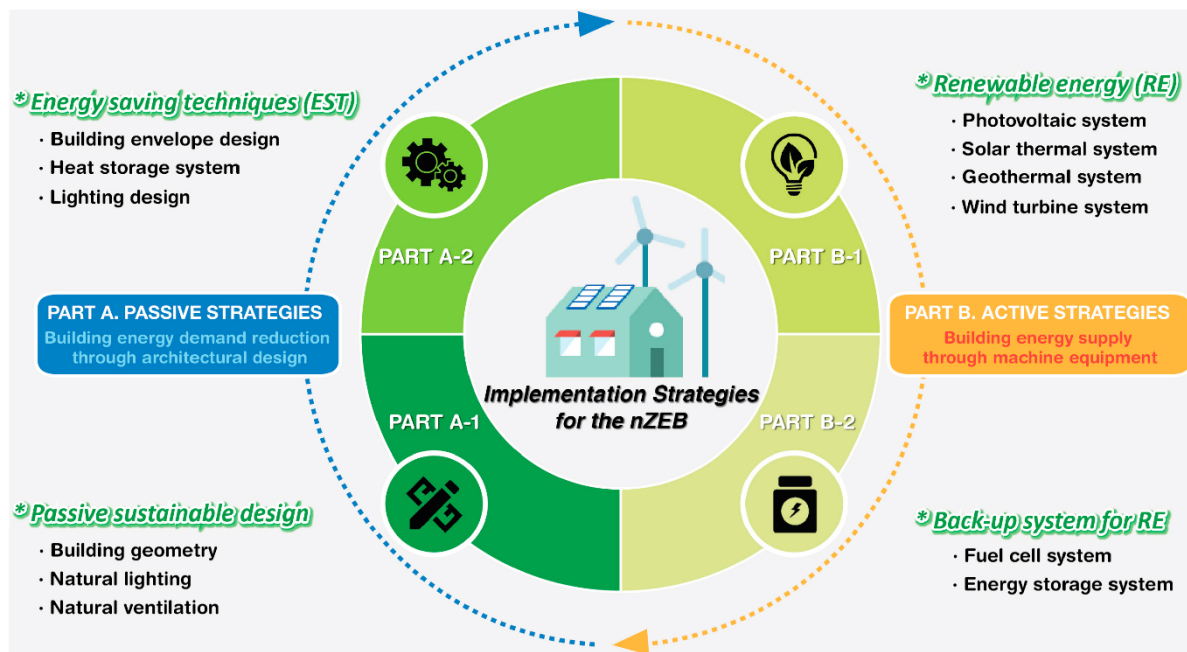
*Energy saving techniques (EST)
· Building envelope design
· Heat storage system
· Lighting design

*Renewable energy (RE)
· Photovoltaic system
· Solar thermal system
· Geothermal system
· Wind turbine system

PART A-2

PART B-1

PART A. PASSIVE STRATEGIES
Building energy demand reduction through architectural design

PART B. ACTIVE STRATEGIES
Building energy supply through machine equipment

Implementation Strategies for the nZEB

PART A-1

PART B-2

*Passive sustainable design
· Building geometry
· Natural lighting
· Natural ventilation

*Back-up system for RE
· Fuel cell system
· Energy storage system